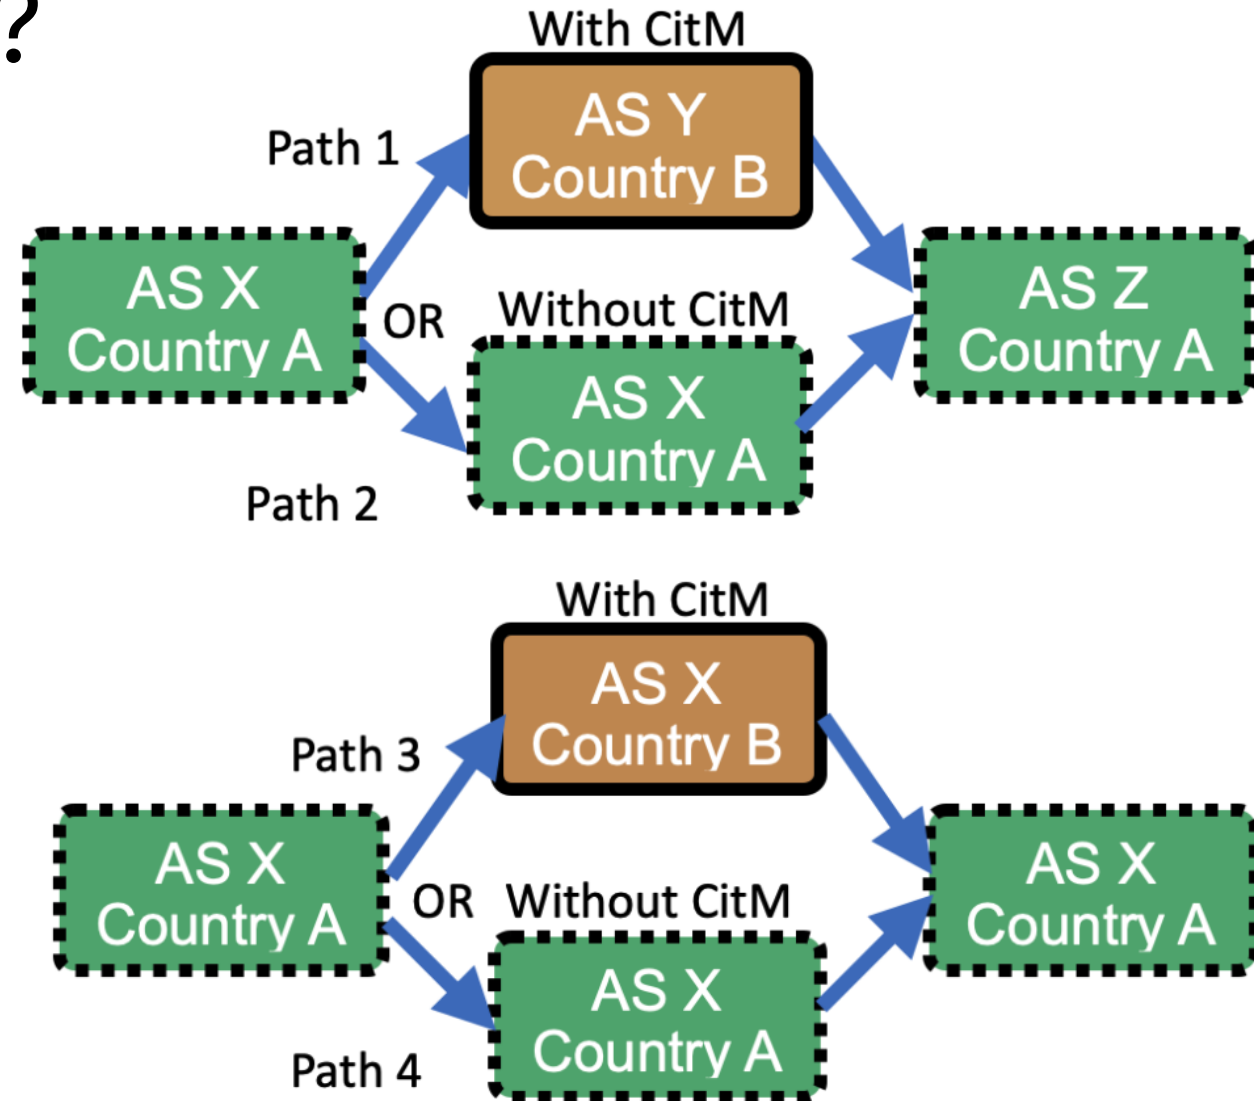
?

With CitM

AS Y
Country B

Path 1

AS X
Country A

OR

Without CitM

AS X
Country A

AS Z
Country A

Path 2

With CitM

AS X
Country B

Path 3

AS X
Country A

OR

Without CitM

AS X
Country A

AS X
Country A

Path 4